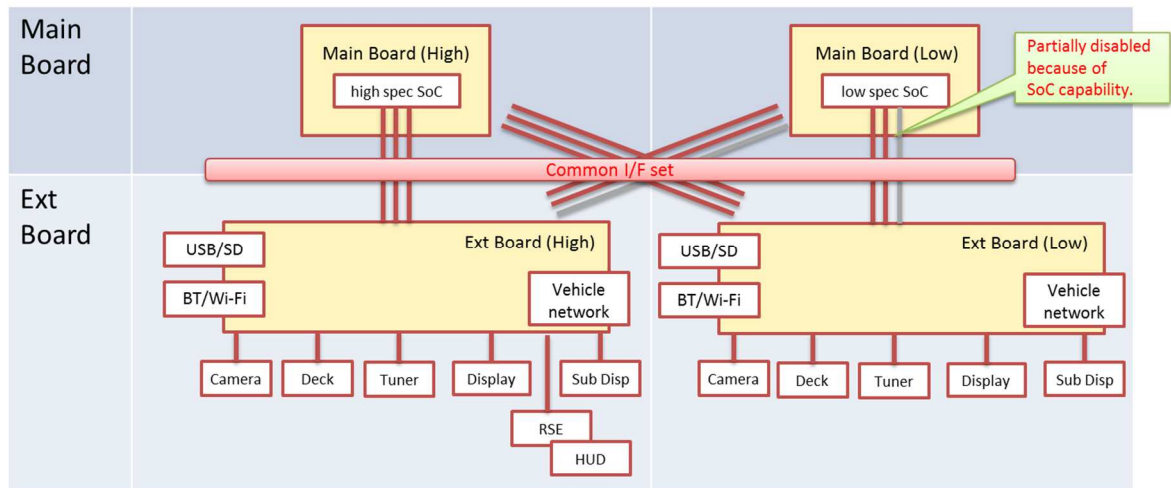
Main Board

Main Board (High)

high spec SoC

Main Board (Low)

low spec SoC

Partially disabled because of SoC capability.

Common I/F set

Ext Board

Ext Board (High)

USB/SD

BT/Wi-Fi

Vehicle network

Camera

Deck

Tuner

Display

Sub Disp

RSE

HUD

Ext Board (Low)

USB/SD

BT/Wi-Fi

Vehicle network

Camera

Deck

Tuner

Display

Sub Disp